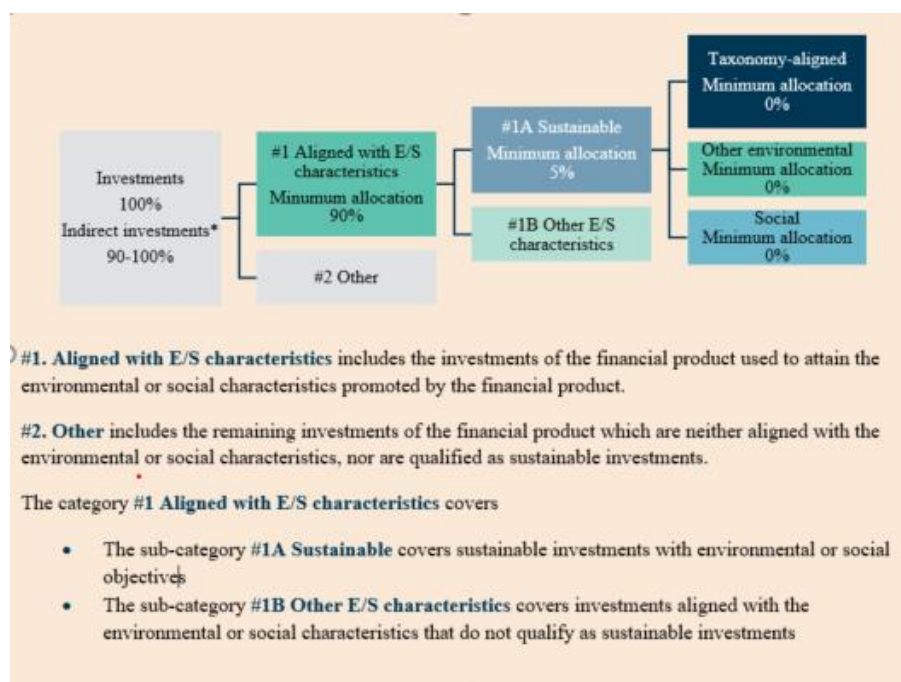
Investments
100%
Indirect investments*
90-100%

#1 Aligned with E/S characteristics
Minumum allocation
90%

#2 Other

#1A Sustainable
Minimum allocation
5%

#1B Other E/S characteristics

Taxonomy-aligned
Minimum allocation
0%

Other environmental
Minimum allocation
0%

Social
Minimum allocation
0%

#1. Aligned with E/S characteristics includes the investments of the financial product used to attain the environmental or social characteristics promoted by the financial product.

#2. Other includes the remaining investments of the financial product which are neither aligned with the environmental or social characteristics, nor are qualified as sustainable investments.

The category #1 Aligned with E/S characteristics covers

• The sub-category #1A Sustainable covers sustainable investments with environmental or social objectives
• The sub-category #1B Other E/S characteristics covers investments aligned with the environmental or social characteristics that do not qualify as sustainable investments